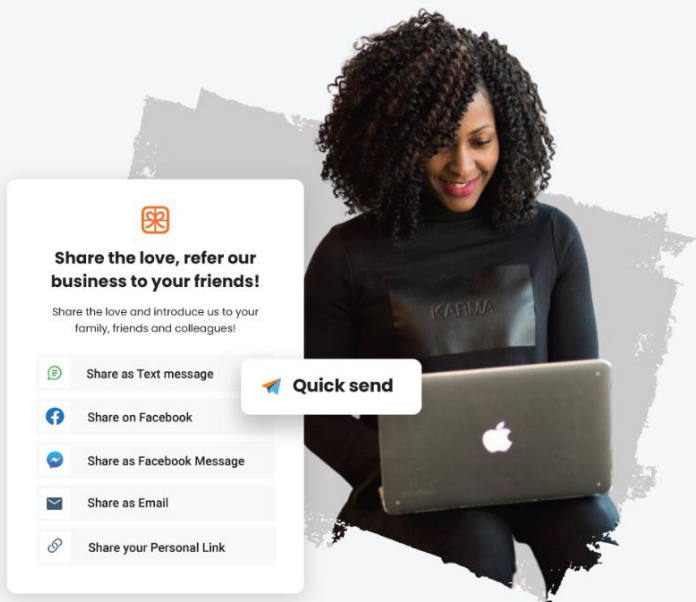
Share the love, refer our business to your friends!

Share the love and introduce us to your family, friends and colleagues!

Share as Text message

Share on Facebook

Share as Facebook Message

Share as Email

Share your Personal Link

Quick send

KARMA